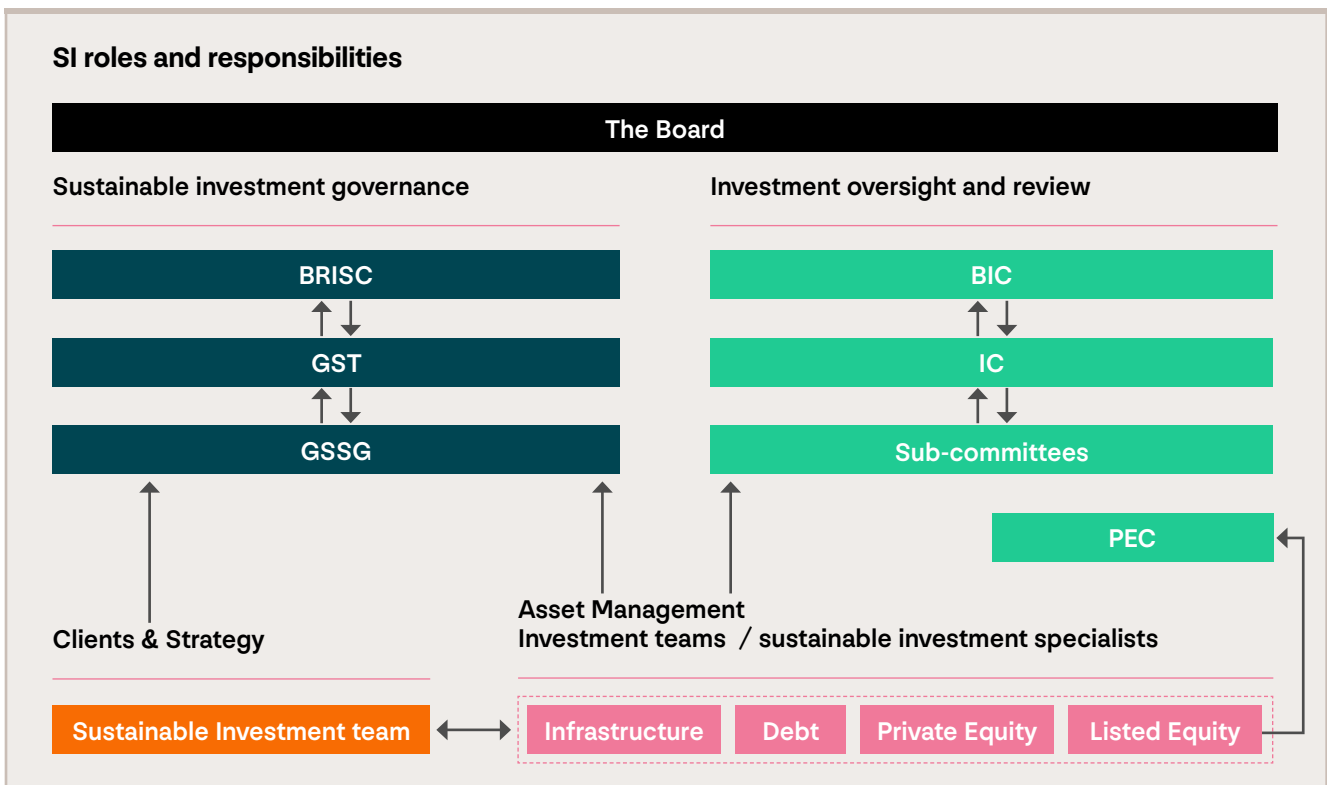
SI roles and responsibilities

The Board

Sustainable investment governance

BRISC

GST

GSSG

Investment oversight and review

BIC

IC

Sub-committees

PEC

Clients & Strategy

Asset Management
Investment teams / sustainable investment specialists

Sustainable Investment team

Infrastructure

Debt

Private Equity

Listed Equity